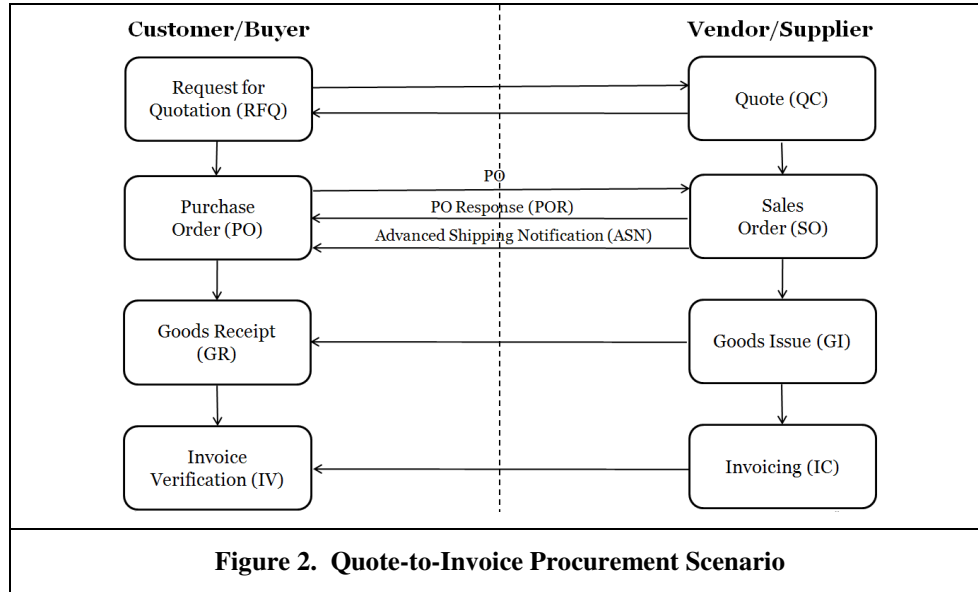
Customer/Buyer

Vendor/Supplier

Request for Quotation (RFQ)

Quote (QC)

PO

Purchase Order (PO)

PO Response (POR)

Advanced Shipping Notification (ASN)

Sales Order (SO)

Goods Receipt (GR)

Goods Issue (GI)

Invoice Verification (IV)

Invoicing (IC)

Figure 2. Quote-to-Invoice Procurement Scenario